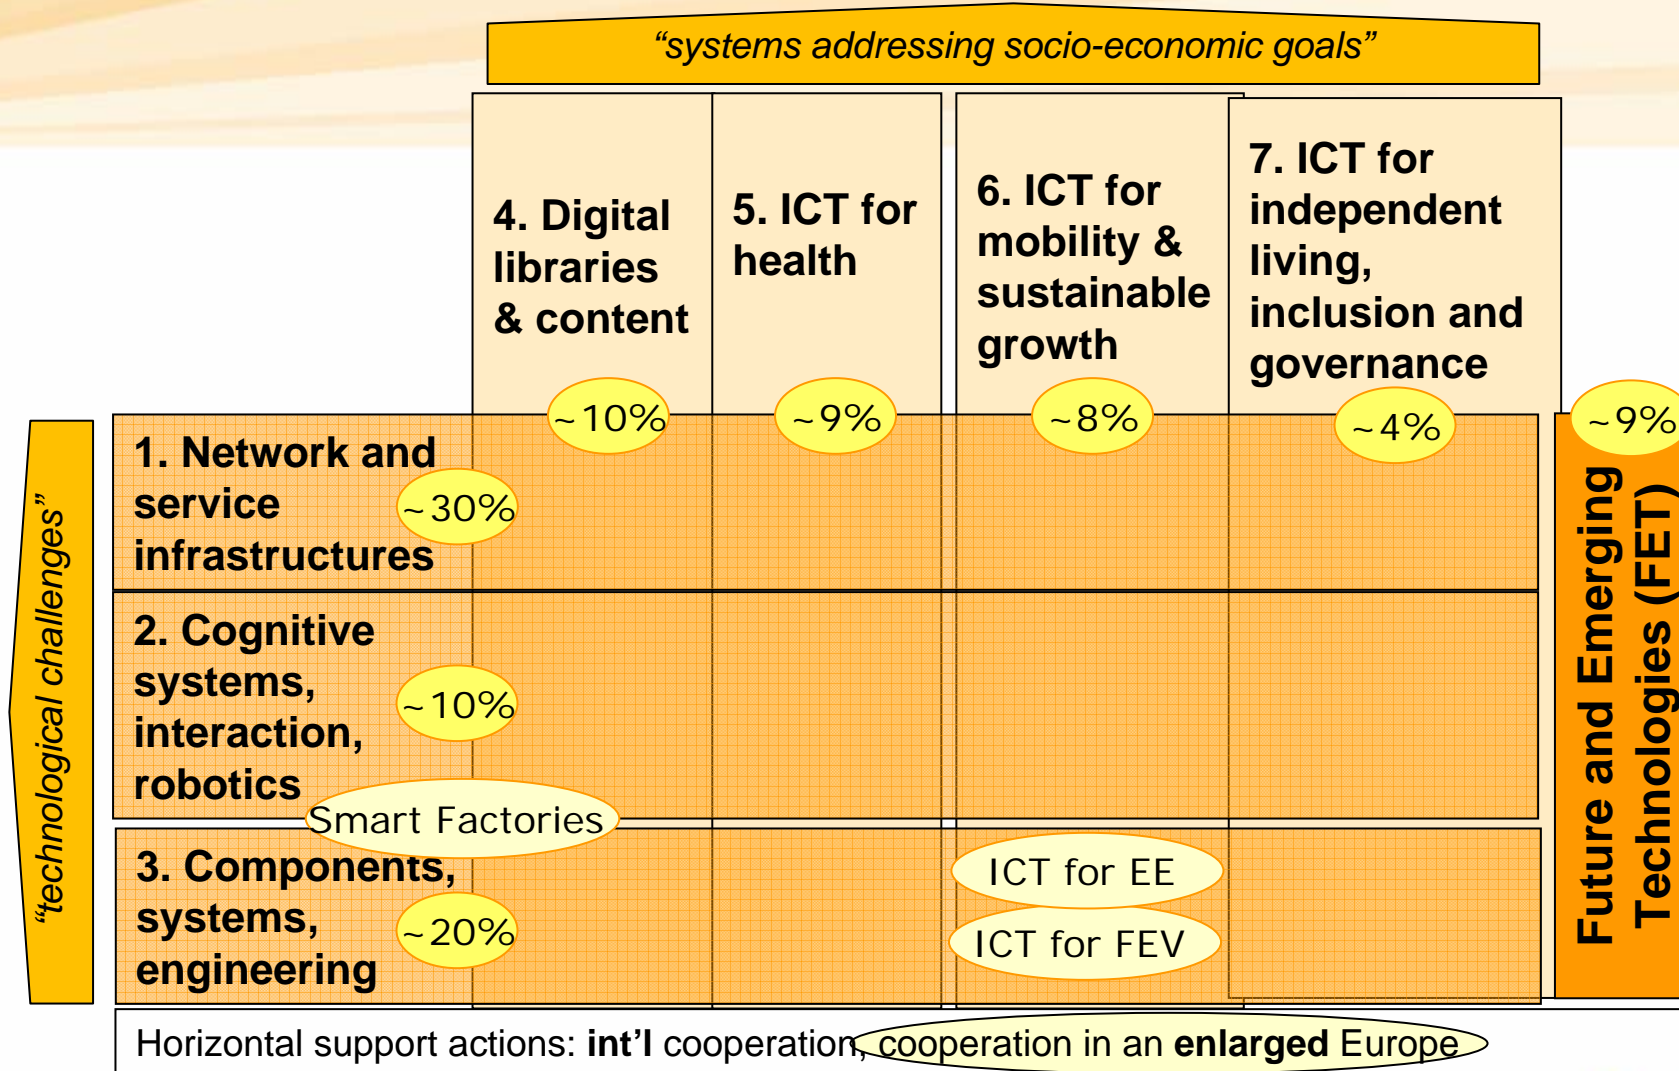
"systems addressing socio-economic goals"

4. Digital libraries & content

~10%

5. ICT for health

~9%

6. ICT for mobility & sustainable growth

~8%

7. ICT for independent living, inclusion and governance

~4%

~9%

"technological challenges"

1. Network and service infrastructures

~30%

2. Cognitive systems, interaction, robotics

~10%

Smart Factories

3. Components, systems, engineering

~20%

ICT for EE

ICT for FEV

Future and Emerging Technologies (FET)

Horizontal support actions: **int'l** cooperation, cooperation in an **enlarged** Europe